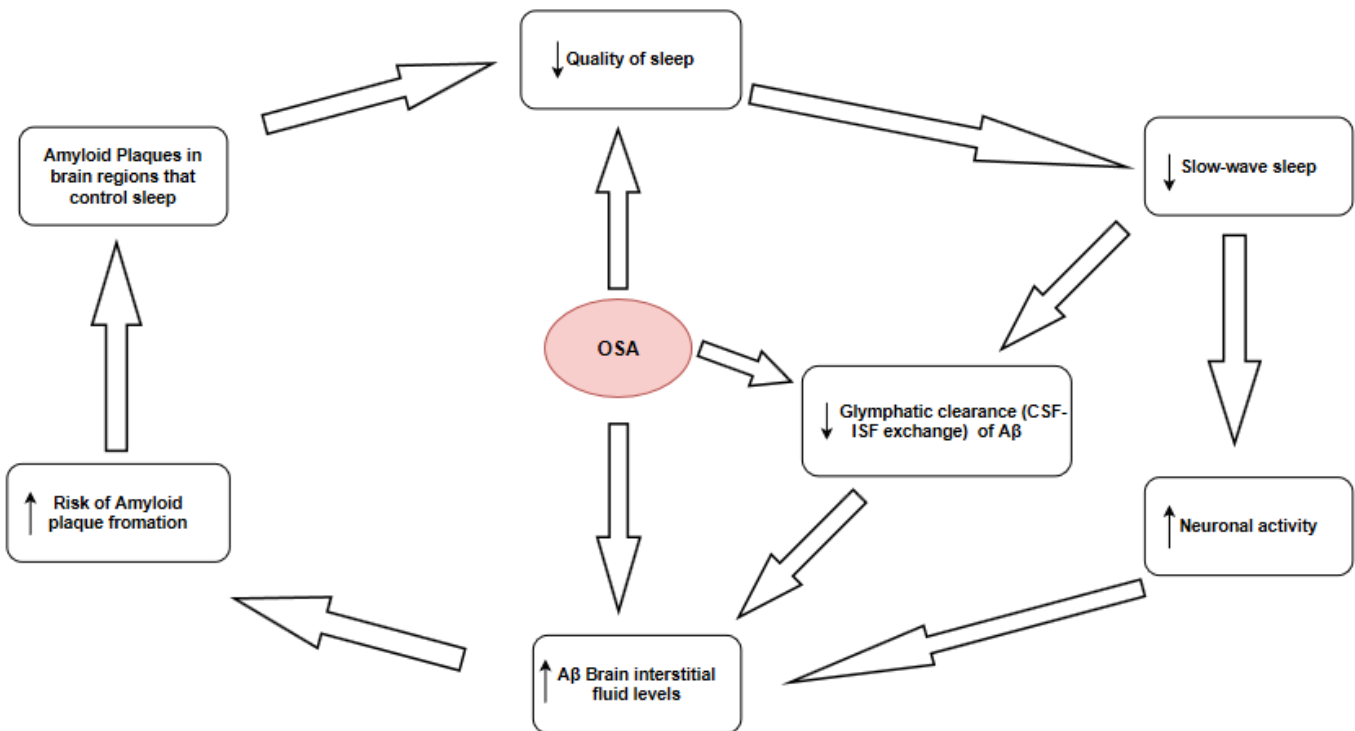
↓ Quality of sleep

Amyloid Plaques in brain regions that control sleep

↓ Slow-wave sleep

OSA

↓ Glymphatic clearance (CSF-ISF exchange) of Aβ

↑ Risk of Amyloid plaque fromation

↑ Neuronal activity

↑ Aβ Brain interstitial fluid levels